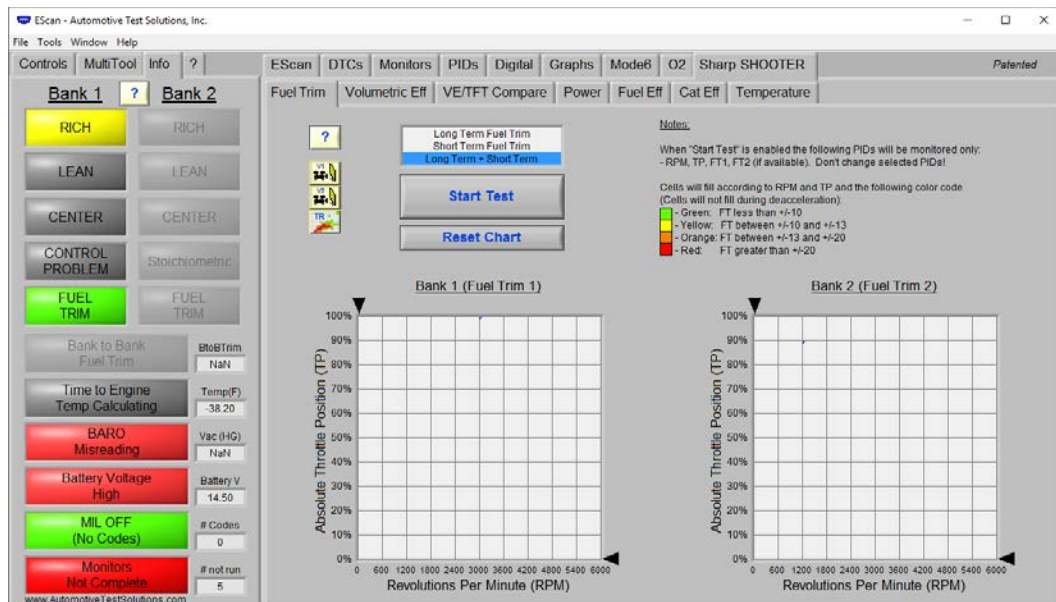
EScan - Automotive Test Solutions, Inc.

File Tools Window Help

Controls MultiTool Info ?

Bank 1 ? Bank 2

RICH RICH

LEAN LEAN

CENTER CENTER

CONTROL PROBLEM Stoichiometric

FUEL TRIM FUEL TRIM

Bank to Bank Fuel Trim BtoBTrim NaN

Time to Engine Temp Calculating Temp(F) -38.20

BARO Misreading Vac (HG) NaN

Battery Voltage High Battery V 14.50

MIL OFF (No Codes) # Codes 0

Monitors Not Complete # not run 5

www.AutomotiveTestSolutions.com

EScan DTCs Monitors PIDs Digital Graphs Mode6 O2 Sharp SHOOTER Patented

Fuel Trim Volumetric Eff VE/TFT Compare Power Fuel Eff Cat Eff Temperature

?

TR

Long Term Fuel Trim
Short Term Fuel Trim
Long Term + Short Term

Start Test

Reset Chart

Notes:

When "Start Test" is enabled the following PIDs will be monitored only:
- RPM, TP, FT1, FT2 (if available). Don't change selected PIDs!

Cells will fill according to RPM and TP and the following color code
(Cells will not fill during deacceleration):
- Green: FT less than +/-10
- Yellow: FT between +/-10 and +/-13
- Orange: FT between +/-13 and +/-20
- Red: FT greater than +/-20

Bank 1 (Fuel Trim 1)

100% 90% 80% 70% 60% 50% 40% 30% 20% 10% 0%

Absolute Throttle Position (TP)

0 600 1200 1800 2400 3000 3600 4200 4800 5400 6000

Revolutions Per Minute (RPM)

Bank 2 (Fuel Trim 2)

100% 90% 80% 70% 60% 50% 40% 30% 20% 10% 0%

Absolute Throttle Position (TP)

0 600 1200 1800 2400 3000 3600 4200 4800 5400 6000

Revolutions Per Minute (RPM)